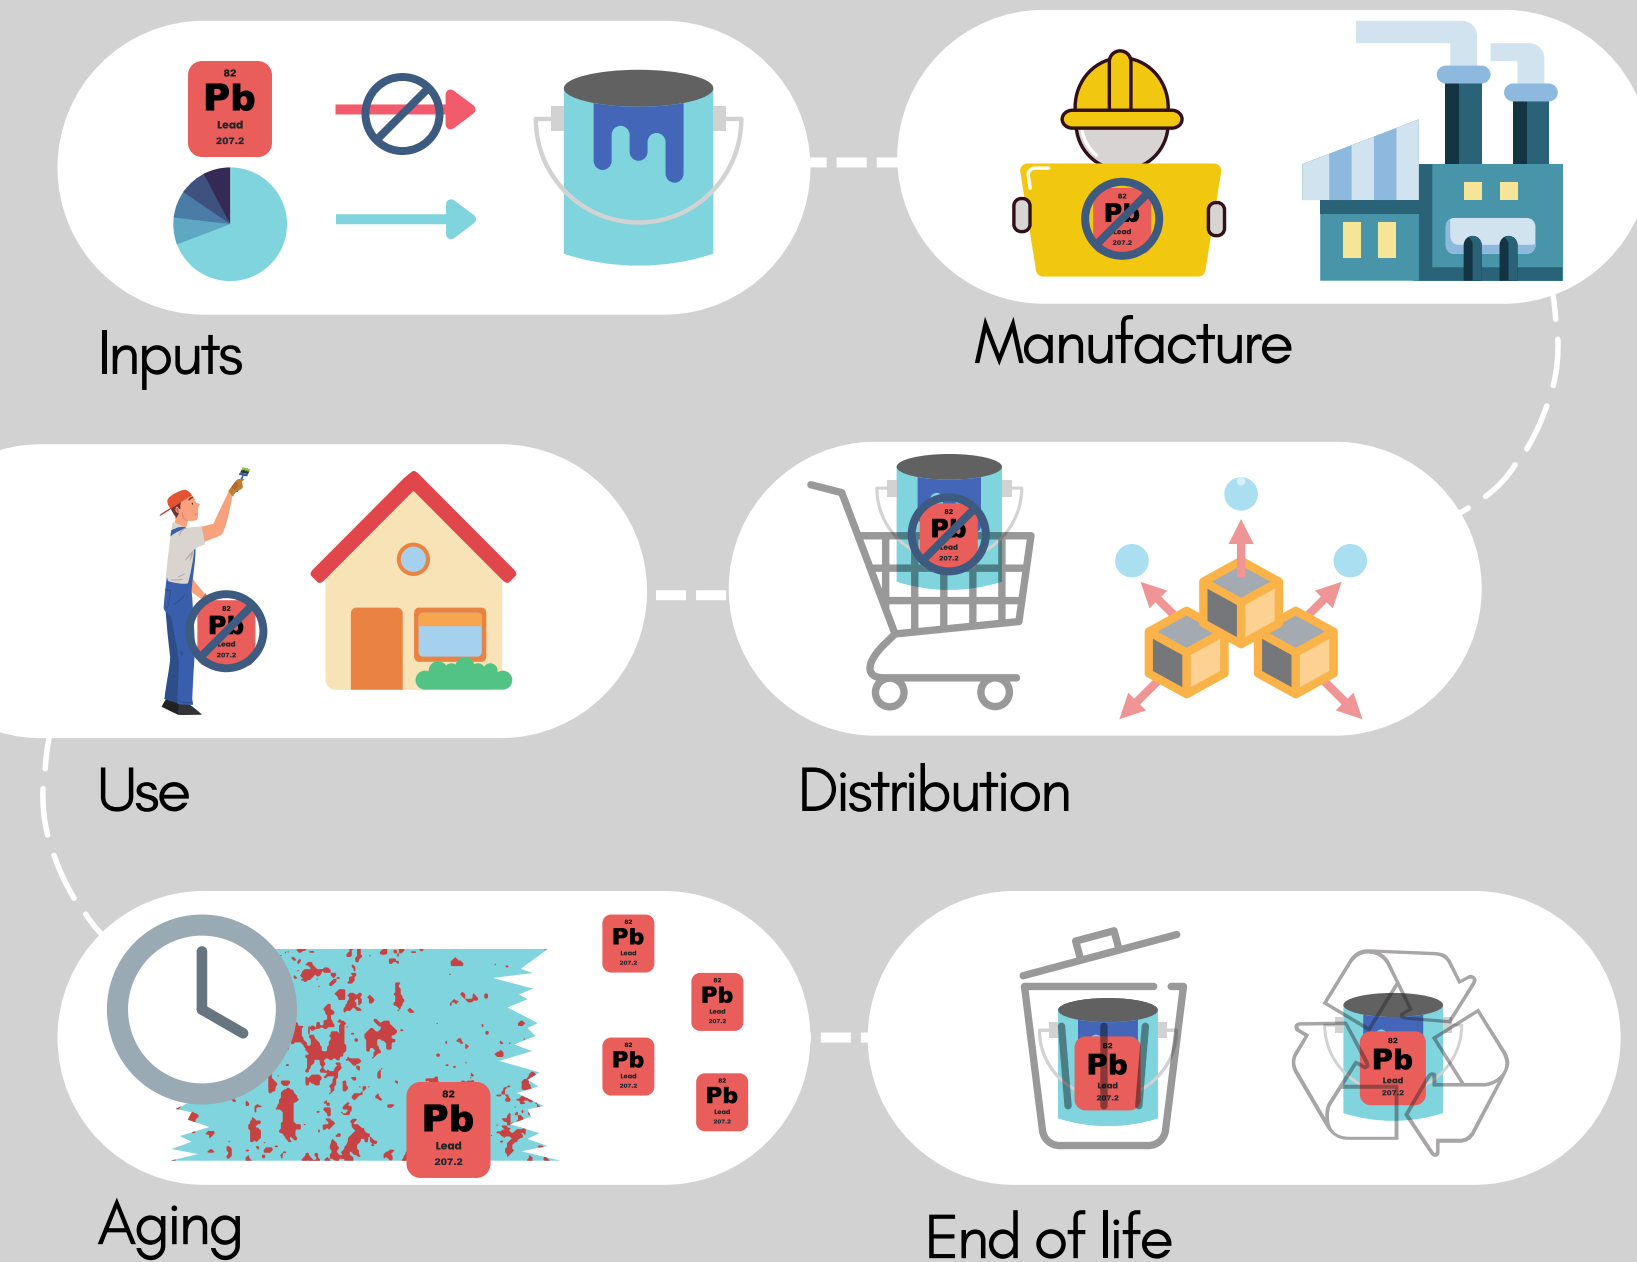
82
Pb
Lead
207.2

Inputs

82
Pb
Lead
207.2

Manufacture

82
Pb
Lead
207.2

Use

82
Pb
Lead
207.2

Distribution

82
Pb
Lead
207.2

82
Pb
Lead
207.2

82
Pb
Lead
207.2

82
Pb
Lead
207.2

82
Pb
Lead
207.2

Aging

82
Pb
Lead
207.2

82
Pb
Lead
207.2

End of life